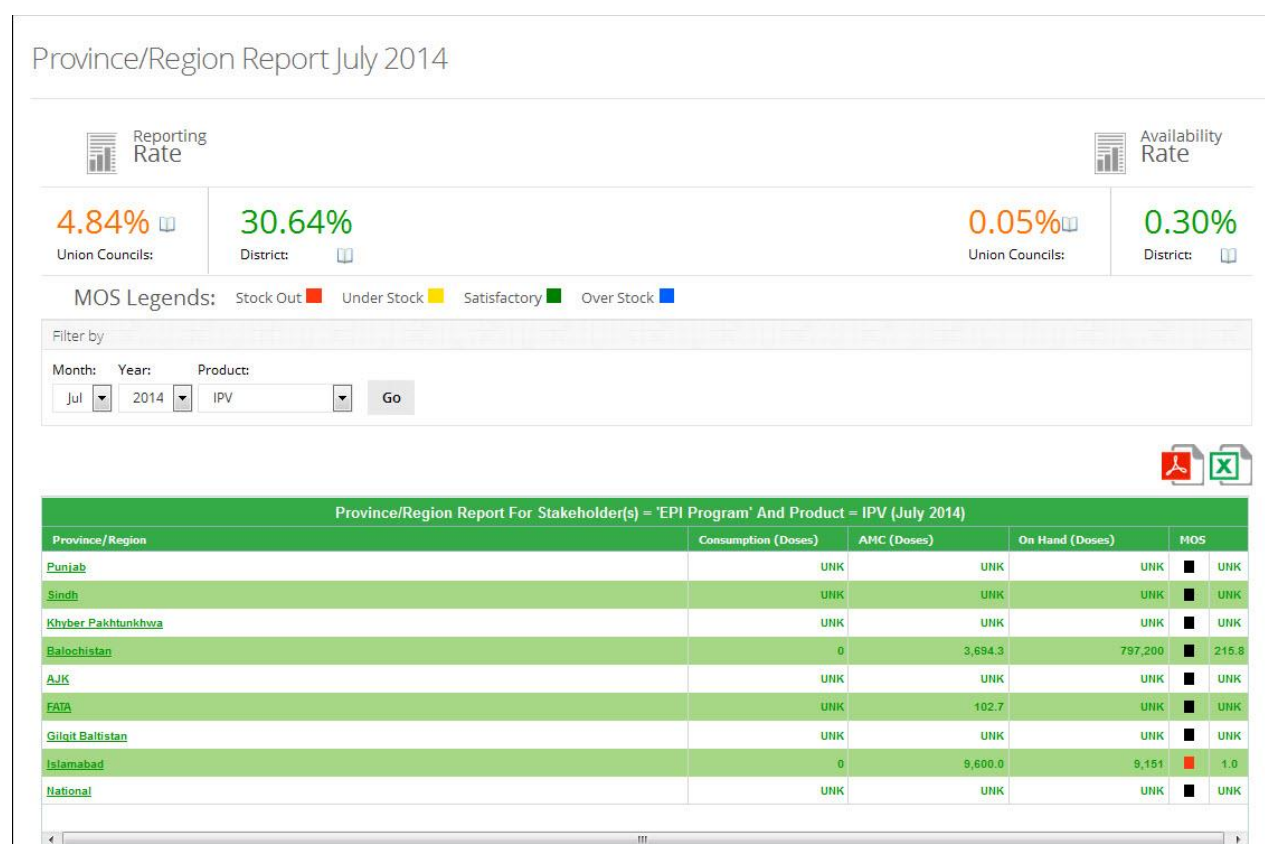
Province/Region Report July 2014

Reporting Rate

Availability Rate

4.84%
Union Councils:

30.64%
District:

0.05%
Union Councils:

0.30%
District:

MOS Legends: Stock Out Under Stock Satisfactory Over Stock

Filter by

Month: Year: Product:

Jul 2014 IPV Go

| Province/Region Report For Stakeholder(s) = 'EPI Program' And Product = IPV (July 2014) | | | | |
|---|---|---|---|---|
| Province/Region | Consumption (Doses) | AMC (Doses) | On Hand (Doses) | MOS |
| Punjab | UNK | UNK | UNK | UNK |
| Sindh | UNK | UNK | UNK | UNK |
| Khyber Pakhtunkhwa | UNK | UNK | UNK | UNK |
| Balochistan | 0 | 3,694.3 | 797,200 | 215.8 |
| AJK | UNK | UNK | UNK | UNK |
| FATA | UNK | 102.7 | UNK | UNK |
| Gilgit Baltistan | UNK | UNK | UNK | UNK |
| Islamabad | 0 | 9,600.0 | 9,151 | 1.0 |
| National | UNK | UNK | UNK | UNK |